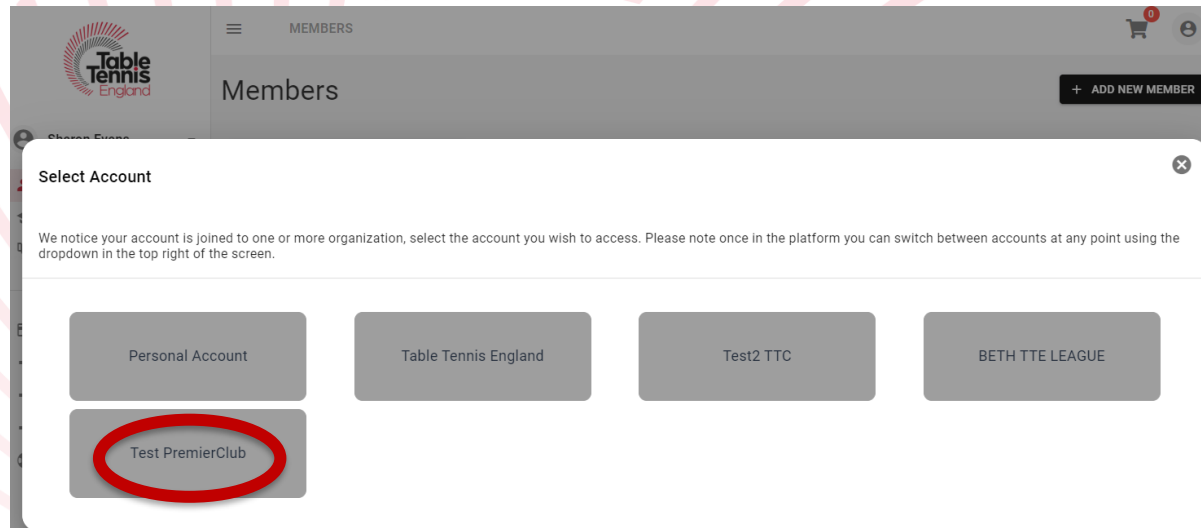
Table Tennis England

MEMBERS

0

Members

+ ADD NEW MEMBER

Sharon Evans

Select Account

We notice your account is joined to one or more organization, select the account you wish to access. Please note once in the platform you can switch between accounts at any point using the dropdown in the top right of the screen.

Personal Account

Table Tennis England

Test2 TTC

BETH TTE LEAGUE

Test PremierClub